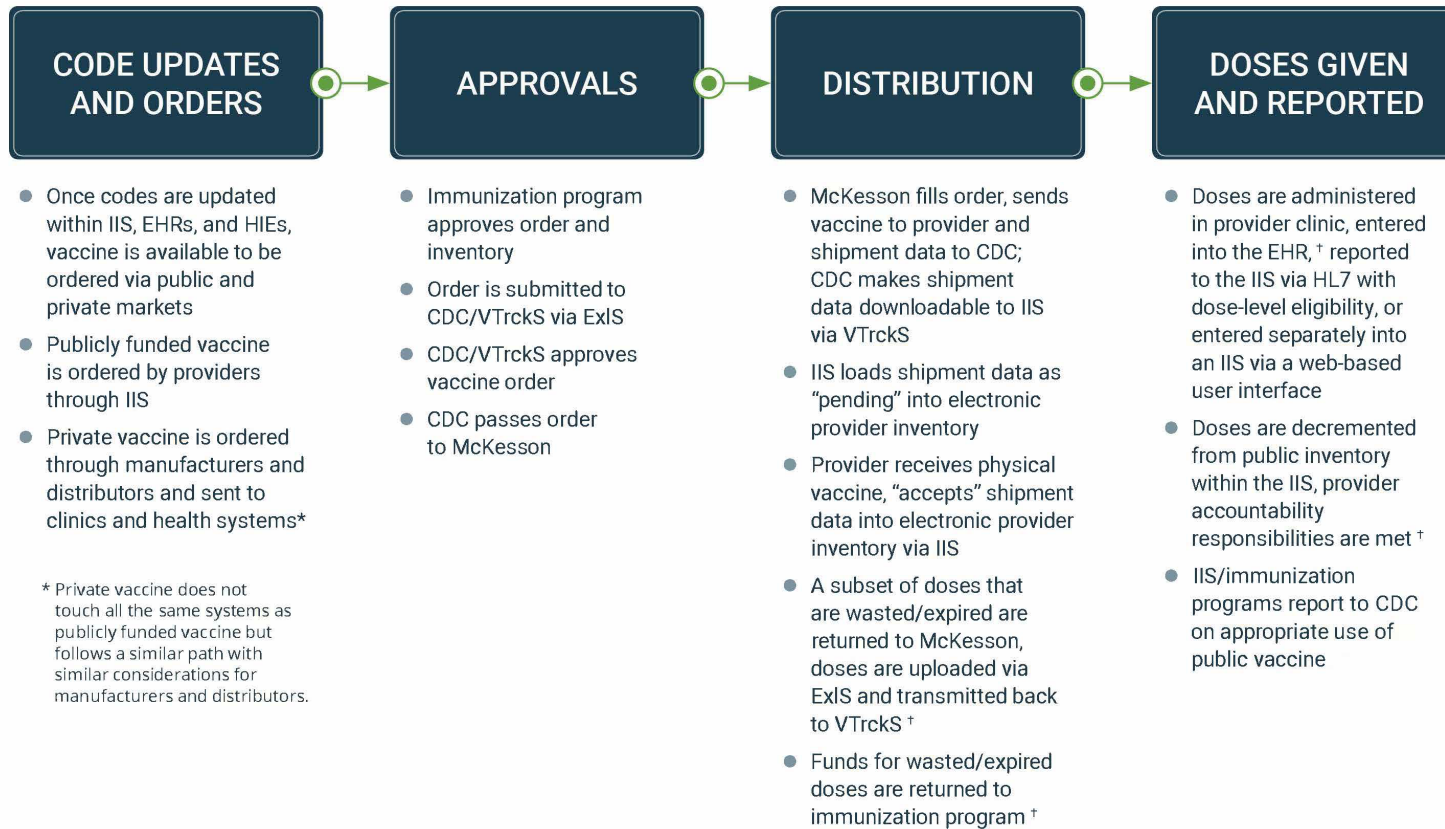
CODE UPDATES AND ORDERS

- Once codes are updated within IIS, EHRs, and HIEs, vaccine is available to be ordered via public and private markets
- Publicly funded vaccine is ordered by providers through IIS
- Private vaccine is ordered through manufacturers and distributors and sent to clinics and health systems*

* Private vaccine does not touch all the same systems as publicly funded vaccine but follows a similar path with similar considerations for manufacturers and distributors.

APPROVALS

- Immunization program approves order and inventory
- Order is submitted to CDC/VTrckS via ExIS
- CDC/VTrckS approves vaccine order
- CDC passes order to McKesson

DISTRIBUTION

- McKesson fills order, sends vaccine to provider and shipment data to CDC; CDC makes shipment data downloadable to IIS via VTrckS
- IIS loads shipment data as "pending" into electronic provider inventory
- Provider receives physical vaccine, "accepts" shipment data into electronic provider inventory via IIS
- A subset of doses that are wasted/expired are returned to McKesson, doses are uploaded via ExIS and transmitted back to VTrckS †
- Funds for wasted/expired doses are returned to immunization program †

DOSES GIVEN AND REPORTED

- Doses are administered in provider clinic, entered into the EHR, † reported to the IIS via HL7 with dose-level eligibility, or entered separately into an IIS via a web-based user interface
- Doses are decremented from public inventory within the IIS, provider accountability responsibilities are met †
- IIS/immunization programs report to CDC on appropriate use of public vaccine